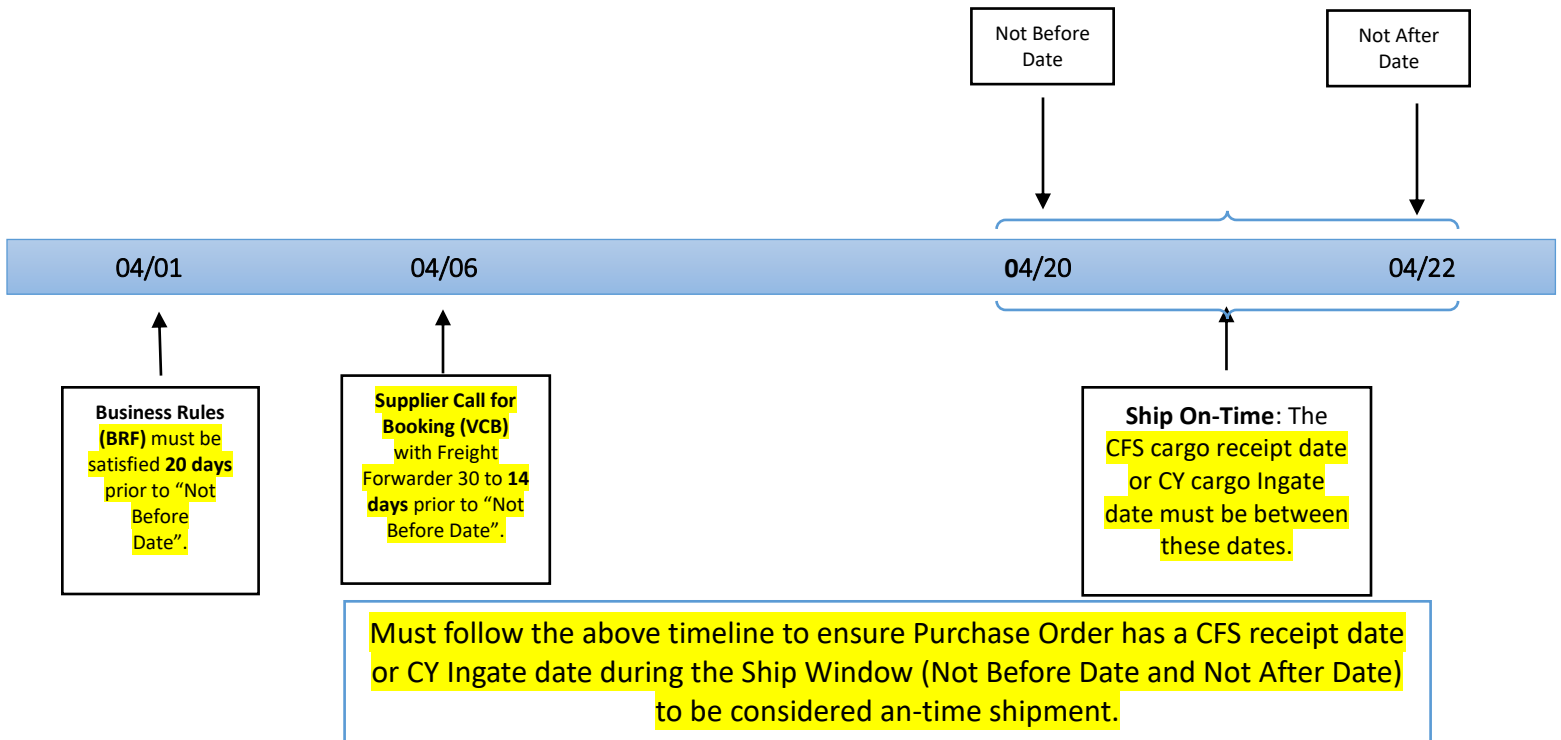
Not Before Date

Not After Date

04/01

04/06

04/20

04/22

Business Rules (BRF) must be satisfied 20 days prior to "Not Before Date".

Supplier Call for Booking (VCB) with Freight Forwarder 30 to 14 days prior to "Not Before Date".

Ship On-Time: The CFS cargo receipt date or CY cargo Ingate date must be between these dates.

Must follow the above timeline to ensure Purchase Order has a CFS receipt date or CY Ingate date during the Ship Window (Not Before Date and Not After Date) to be considered an-time shipment.